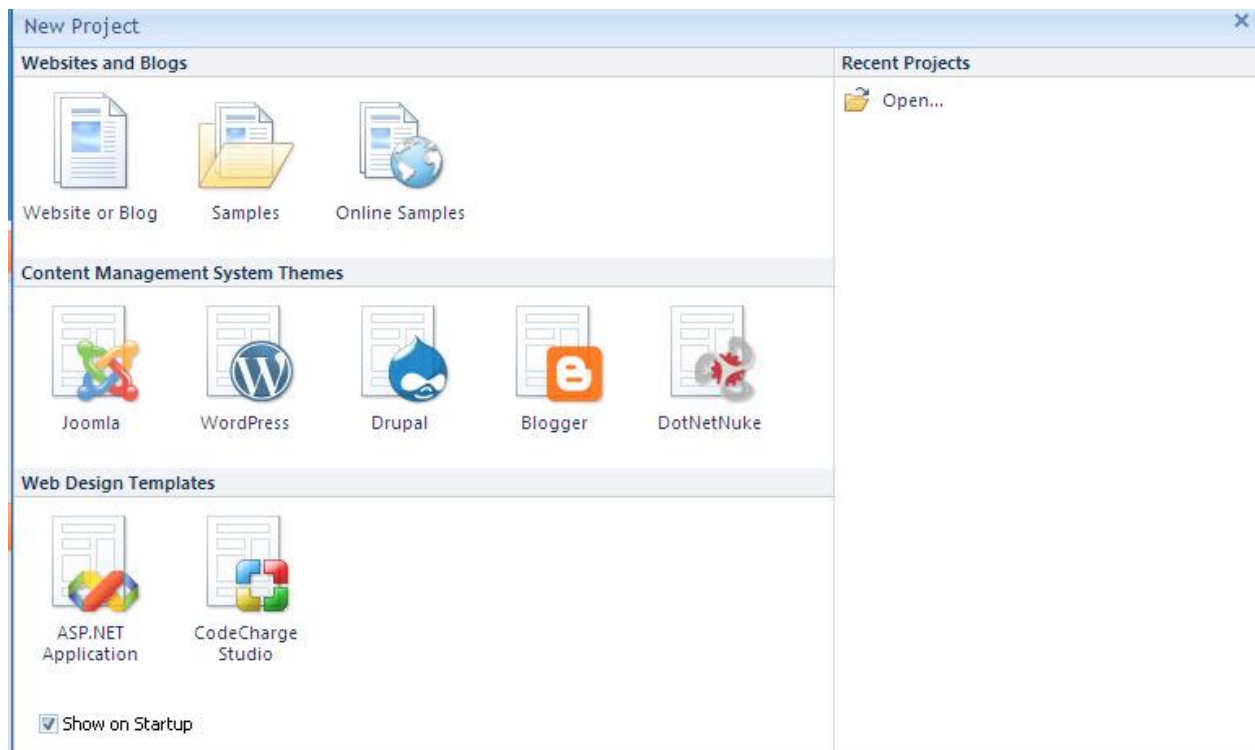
New Project

×

Websites and Blogs

Website or Blog

Samples

Online Samples

Content Management System Themes

Joomla

WordPress

Drupal

Blogger

DotNetNuke

Web Design Templates

ASP.NET Application

CodeCharge Studio

Show on Startup

Recent Projects

Open...